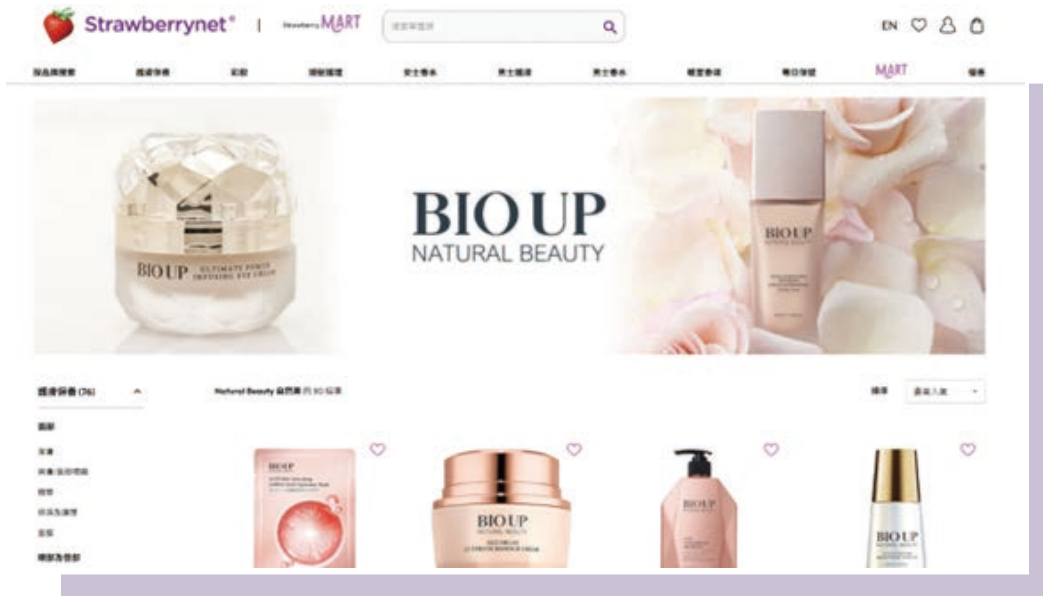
Strawberrynet® | Strawberry MART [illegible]

EN

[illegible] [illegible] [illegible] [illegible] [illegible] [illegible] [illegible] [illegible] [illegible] MART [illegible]

BIO UP ULTIMATE POWER DEFINING EYE CREAM

BIO UP
NATURAL BEAUTY

BIO UP NATURAL BEAUTY

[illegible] (76)

Natural Beauty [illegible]

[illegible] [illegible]

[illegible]

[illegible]

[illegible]

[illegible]

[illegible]

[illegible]

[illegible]

BIO UP

BIO UP NATURAL BEAUTY

BIO UP

BIO UP NATURAL BEAUTY